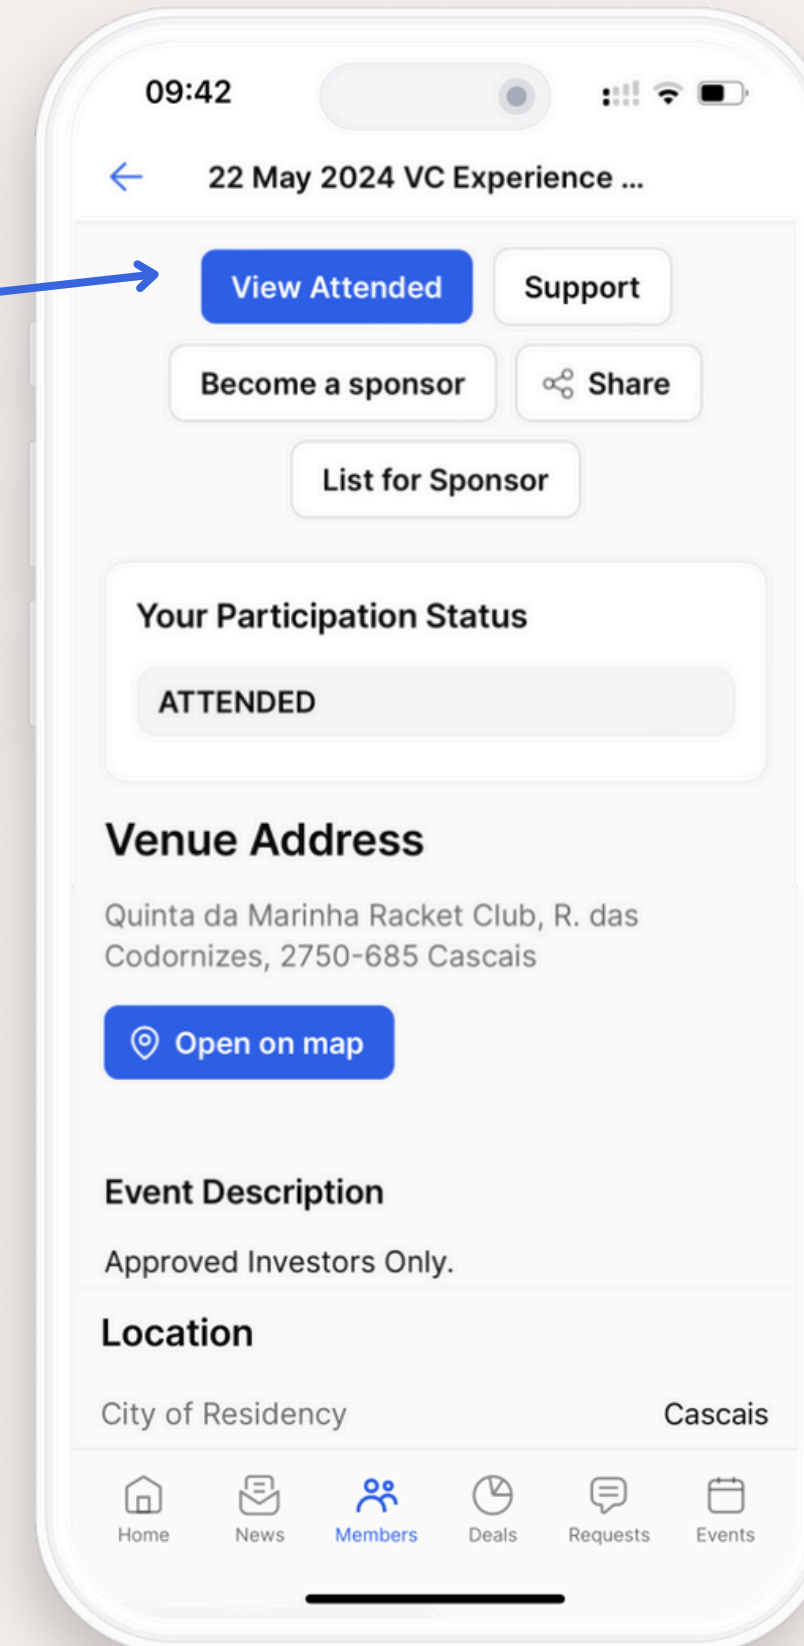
09:42

22 May 2024 VC Experience ...

View Attended
Support
Become a sponsor
Share
List for Sponsor

Your Participation Status

ATTENDED

Venue Address

Quinta da Marinha Racket Club, R. das Codornizes, 2750-685 Cascais

Open on map

Event Description

Approved Investors Only.

Location

City of Residency Cascais

Home News Members Deals Requests Events